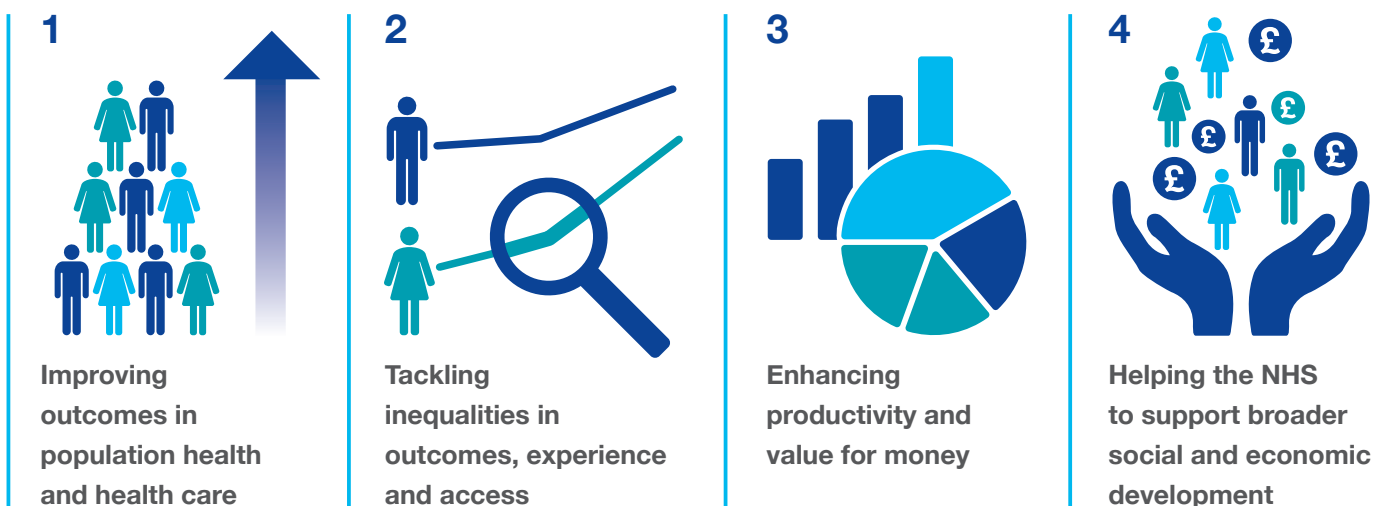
1

Improving outcomes in population health and health care

2

Tackling inequalities in outcomes, experience and access

3

Enhancing productivity and value for money

4

£ £ £ £ £

Helping the NHS to support broader social and economic development